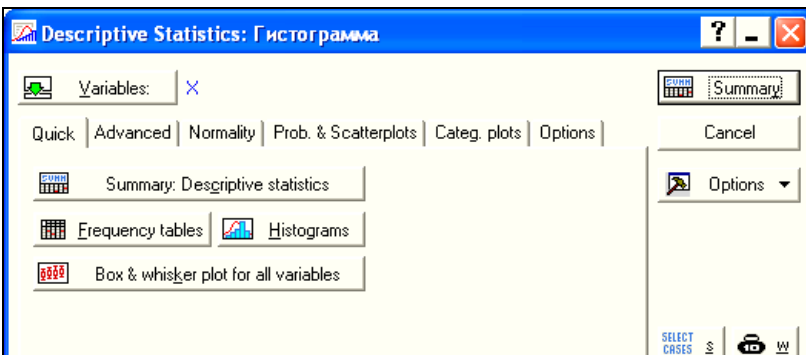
Descriptive Statistics: Гистограмма

? _ X

Variables: X

Summary

Quick | Advanced | Normality | Prob. & Scatterplots | Categ. plots | Options

Cancel

Summary: Descriptive statistics

Options

Frequency tables

Histograms

Box & whisker plot for all variables

SELECT CASES S W